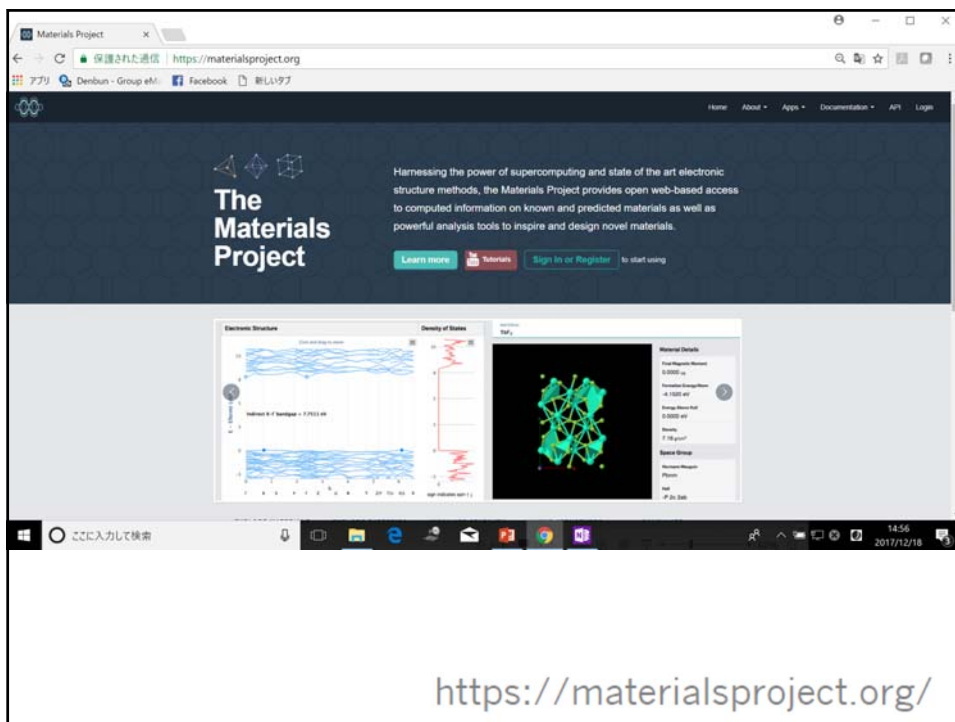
Materials Project

保護された通信 | https://materialsproject.org

アプリ Denbun - Group eM Facebook 新しいタブ

Home About Apps Documentation API Login

The Materials Project

Harnessing the power of supercomputing and state of the art electronic structure methods, the Materials Project provides open web-based access to computed information on known and predicted materials as well as powerful analysis tools to inspire and design novel materials.

Learn more Tutorials Sign In or Register to start using

Electronic Structure Density of States

Indirect bandgap = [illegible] eV

Material Details

Final Magnetic Moment 0.000

Formation Energy/Atom -4.1020 eV

Energy Above Hull 0.0000 eV

Density 7.18

Space Group

Hermann Mauguin

Hall

ここに入力して検索

14:56 2017/12/18

https://materialsproject.org/